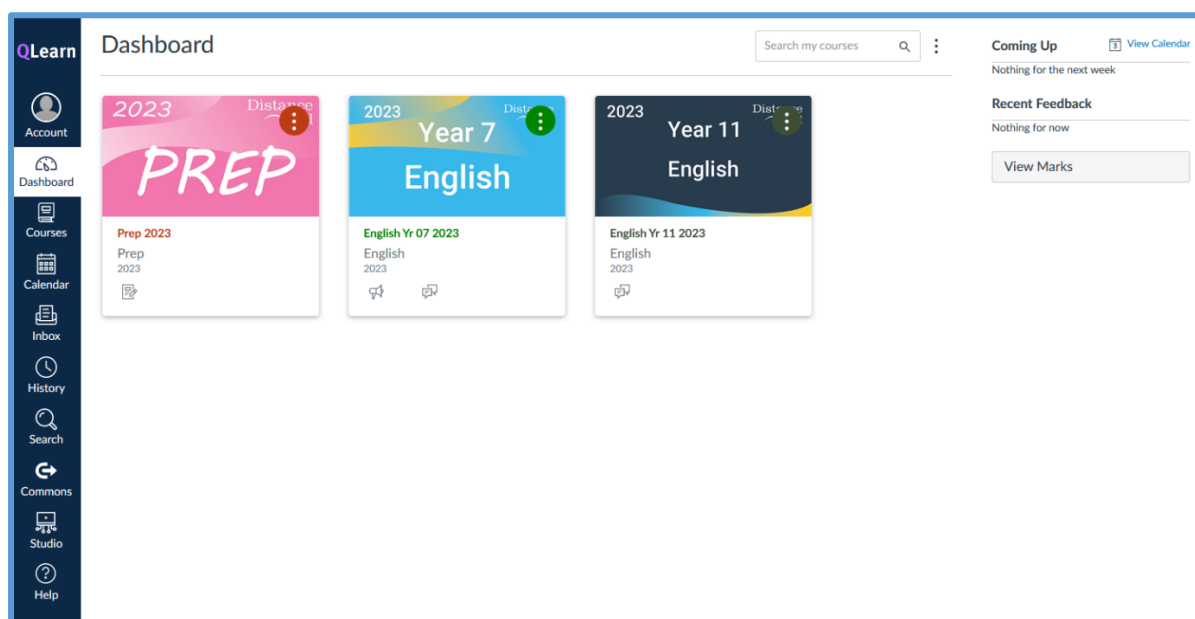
QLearn

Account

Dashboard

Courses

Calendar

Inbox

History

Search

Commons

Studio

Help

Dashboard

Search my courses

2023 Distance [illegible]

PREP

Prep 2023
Prep
2023

2023 Distance
Year 7
English

English Yr 07 2023
English
2023

2023 Distance
Year 11
English

English Yr 11 2023
English
2023

Coming Up
View Calendar
Nothing for the next week

Recent Feedback
Nothing for now

View Marks